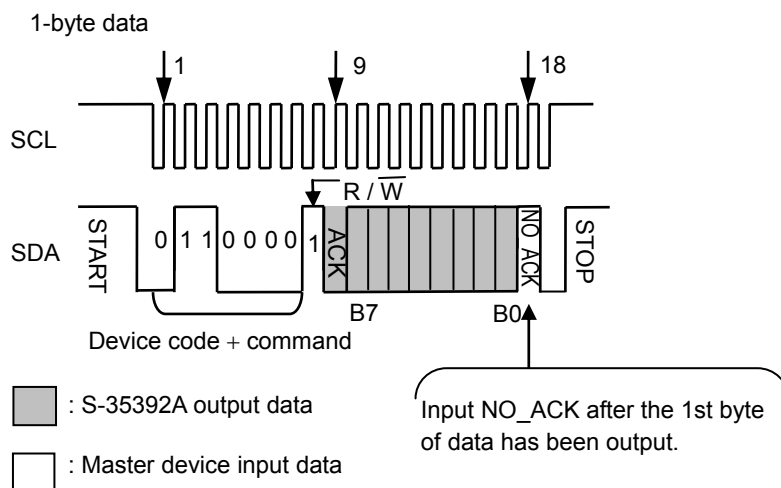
1-byte data

1

9

18

SCL

R / $\overline{W}$

SDA

START

0 1 1 0 0 0 0 1

ACK

NO ACK

STOP

B7

B0

Device code + command

: S-35392A output data

: Master device input data

Input NO_ACK after the 1st byte of data has been output.